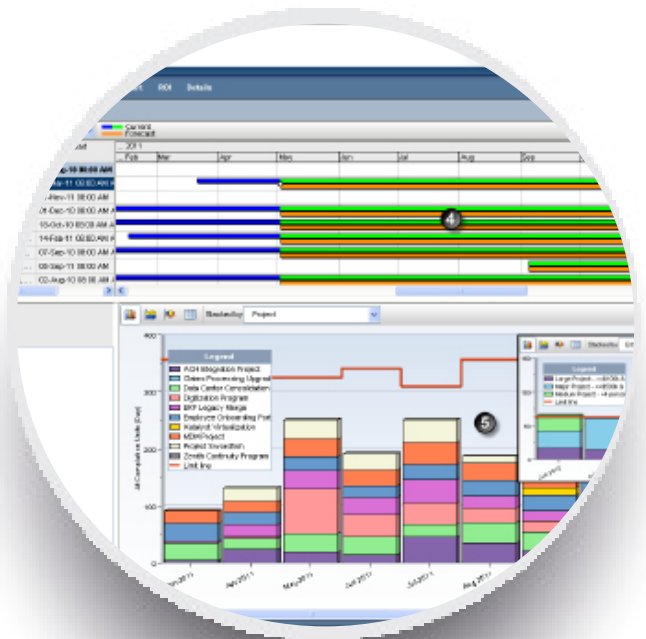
ROI Details

Current
Forecast

2011
Feb Mar Apr May Jun Jul Aug Sep

Sep-10 08:00 AM
Nov-11 12:00 AM
Nov-11 08:00 AM
01-Dec-10 08:00 AM
15-Oct-10 08:00 AM
14-Feb-11 12:00 AM
07-Sep-10 08:00 AM
08-Sep-11 08:00 AM
02-Aug-10 08:00 AM

4

Stacked by Project

Legend
ACH Integration Project
Claims Processing Upgrade
Data Center Consolidation
Digitization Program
EKF Legacy Merge
Employee Onboarding Portal
Hatalyst Virtualization
MDM Project
Project Tamarillon
Zenith Continuity Program
Limit line

5

400
300
200
100
0

All Cumulative Units (Cost)

Mar 2011 Apr 2011 May 2011 Jun 2011 Jul 2011 Aug 2011

Stacked by

Legend
Large Project - >500k
Major Project - >250k
Medium Project - <
Limit line

Jul 2011